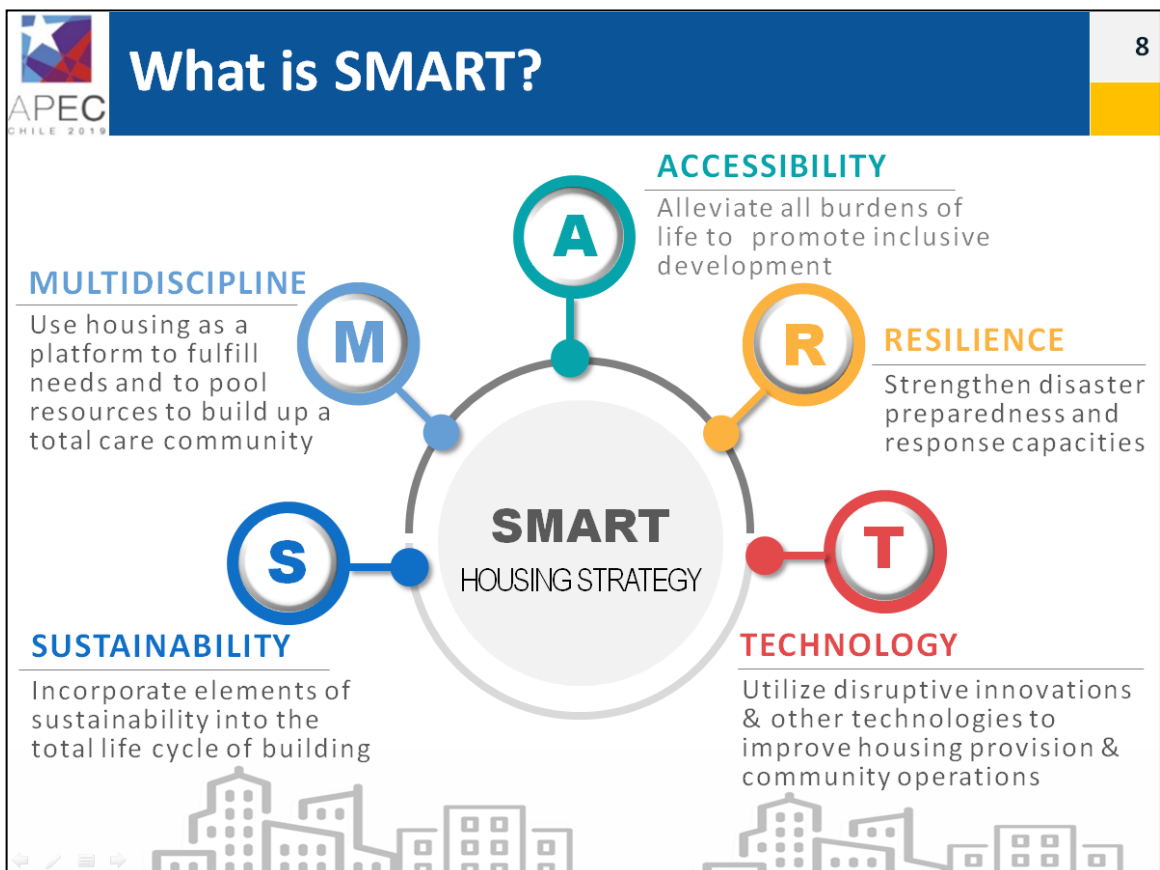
APEC
CHILE 2019

What is SMART?

8

ACCESSIBILITY
Alleviate all burdens of life to promote inclusive development

A

MULTIDISCIPLINE
Use housing as a platform to fulfill needs and to pool resources to build up a total care community

M

R

RESILIENCE
Strengthen disaster preparedness and response capacities

SMART
HOUSING STRATEGY

S

T

SUSTAINABILITY
Incorporate elements of sustainability into the total life cycle of building

TECHNOLOGY
Utilize disruptive innovations & other technologies to improve housing provision & community operations